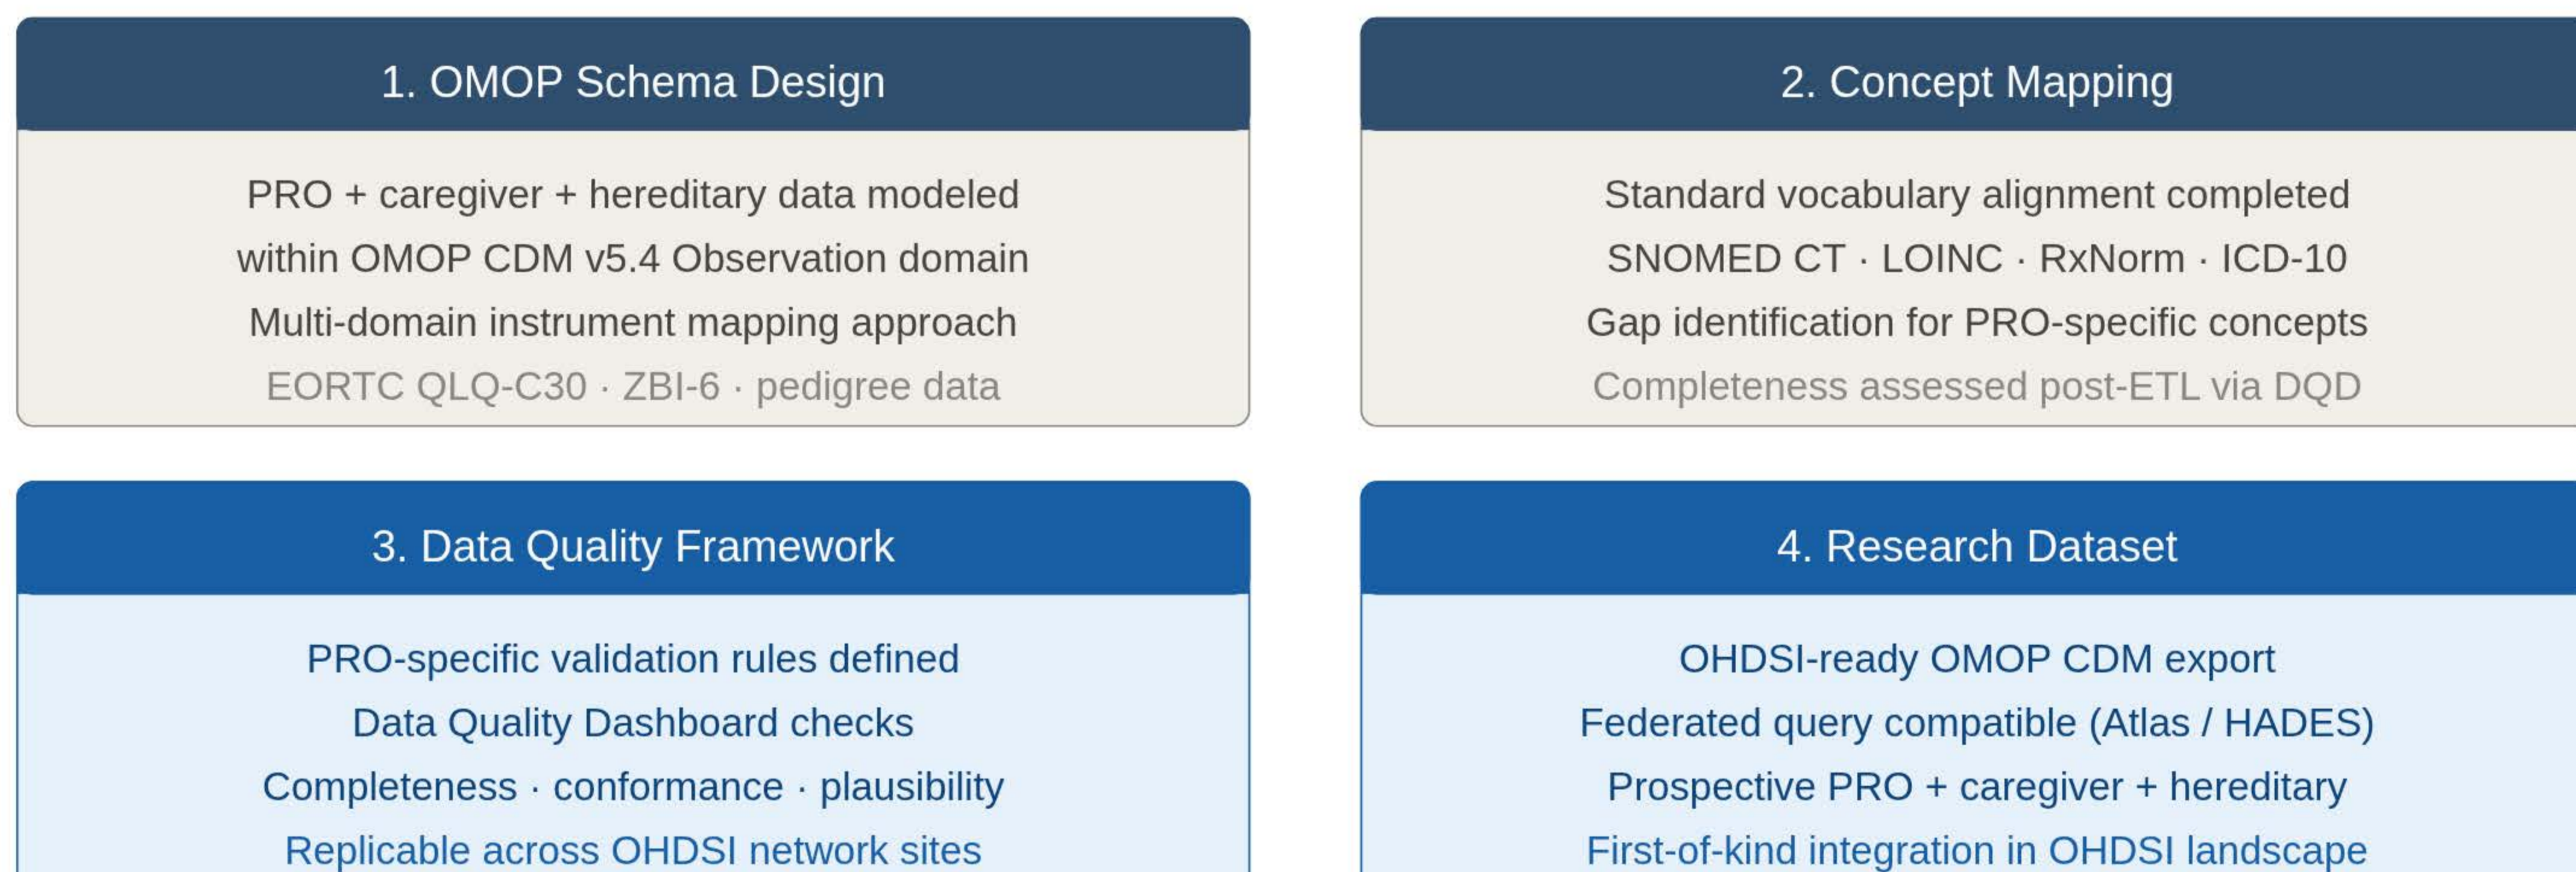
1. OMOP Schema Design

PRO + caregiver + hereditary data modeled
within OMOP CDM v5.4 Observation domain
Multi-domain instrument mapping approach
EORTC QLQ-C30 · ZBI-6 · pedigree data

2. Concept Mapping

Standard vocabulary alignment completed
SNOMED CT · LOINC · RxNorm · ICD-10
Gap identification for PRO-specific concepts
Completeness assessed post-ETL via DQD

3. Data Quality Framework

PRO-specific validation rules defined
Data Quality Dashboard checks
Completeness · conformance · plausibility
Replicable across OHDSI network sites

4. Research Dataset

OHDSI-ready OMOP CDM export
Federated query compatible (Atlas / HADES)
Prospective PRO + caregiver + hereditary
First-of-kind integration in OHDSI landscape